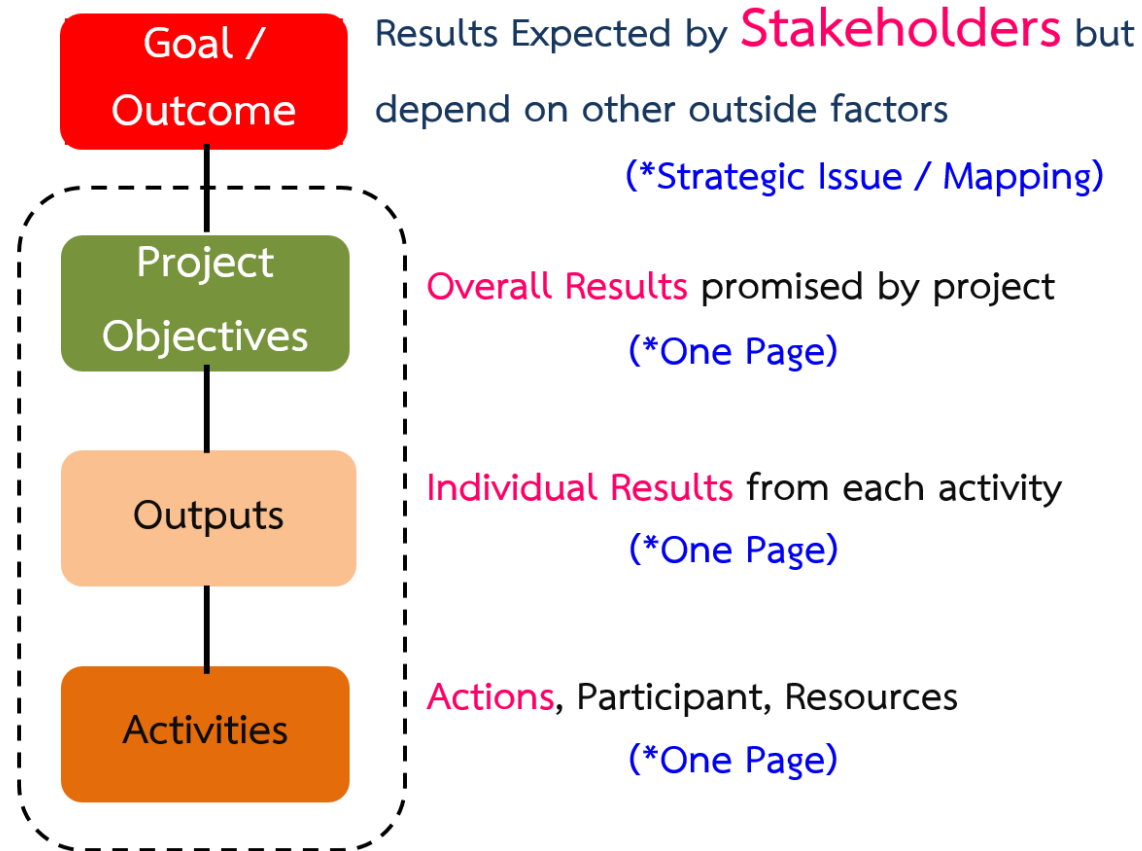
Goal / Outcome

Results Expected by Stakeholders but depend on other outside factors

(*Strategic Issue / Mapping)

Project Objectives

Overall Results promised by project

(*One Page)

Outputs

Individual Results from each activity

(*One Page)

Activities

Actions, Participant, Resources

(*One Page)